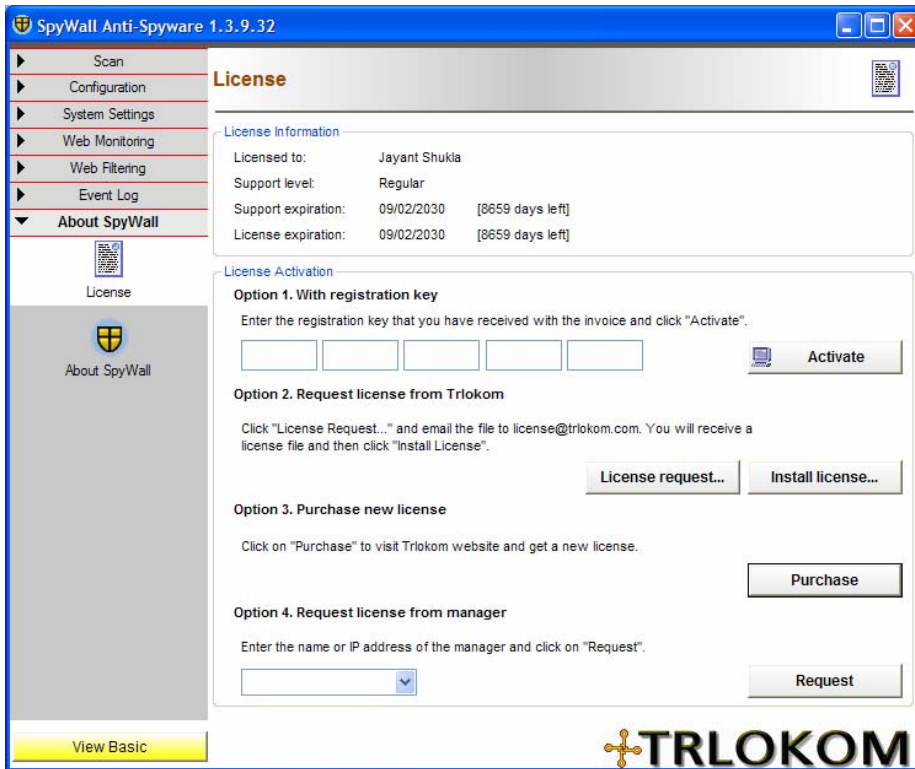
SpyWall Anti-Spyware 1.3.9.32

Scan
Configuration
System Settings
Web Monitoring
Web Filtering
Event Log
About SpyWall

License

About SpyWall

View Basic

License

License Information

Licensed to: Jayant Shukla
Support level: Regular
Support expiration: 09/02/2030 [8659 days left]
License expiration: 09/02/2030 [8659 days left]

License Activation

Option 1. With registration key

Enter the registration key that you have received with the invoice and click "Activate".

Activate

Option 2. Request license from Trlokom

Click "License Request..." and email the file to license@trlokom.com. You will receive a license file and then click "Install License".

License request... Install license...

Option 3. Purchase new license

Click on "Purchase" to visit Trlokom website and get a new license.

Purchase

Option 4. Request license from manager

Enter the name or IP address of the manager and click on "Request".

Request

TRLOKOM